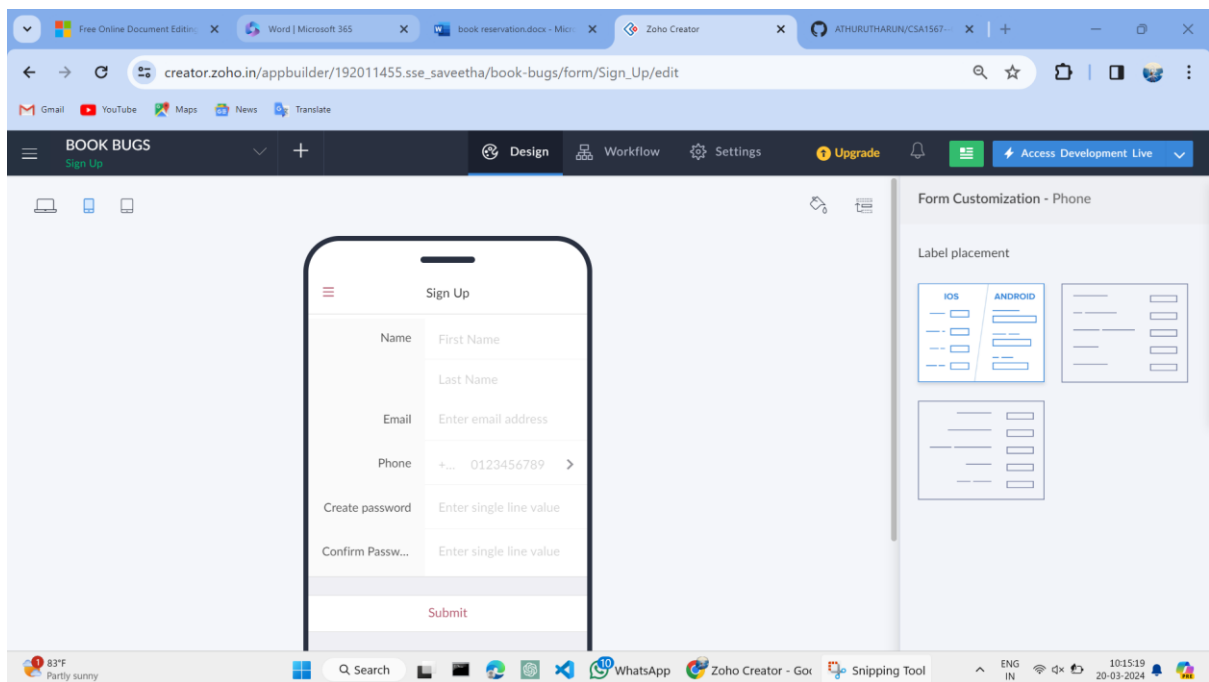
Free Online Document Editing
Word | Microsoft 365
book reservation.docx - Micr
Zoho Creator
ATHURUTHARUN/CSA1567-

creator.zoho.in/appbuilder/192011455.sse_saveetha/book-bugs/form/Sign_Up/edit

Gmail YouTube Maps News Translate

BOOK BUGS
Sign Up

Design Workflow Settings Upgrade Access Development Live

Sign Up

Name First Name
Last Name
Email Enter email address
Phone +... 0123456789
Create password Enter single line value
Confirm Passw... Enter single line value

Submit

Form Customization - Phone

Label placement

IOS ANDROID

83°F
Partly sunny

Search WhatsApp Zoho Creator - Go Snipping Tool

ENG IN
10:15:19
20-03-2024